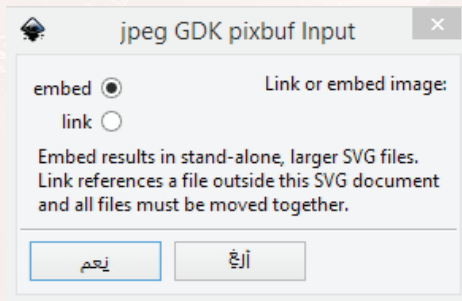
jpeg GDK pixbuf Input

Link or embed image:

embed

link

Embed results in stand-alone, larger SVG files. Link references a file outside this SVG document and all files must be moved together.

نعم

ألغِ